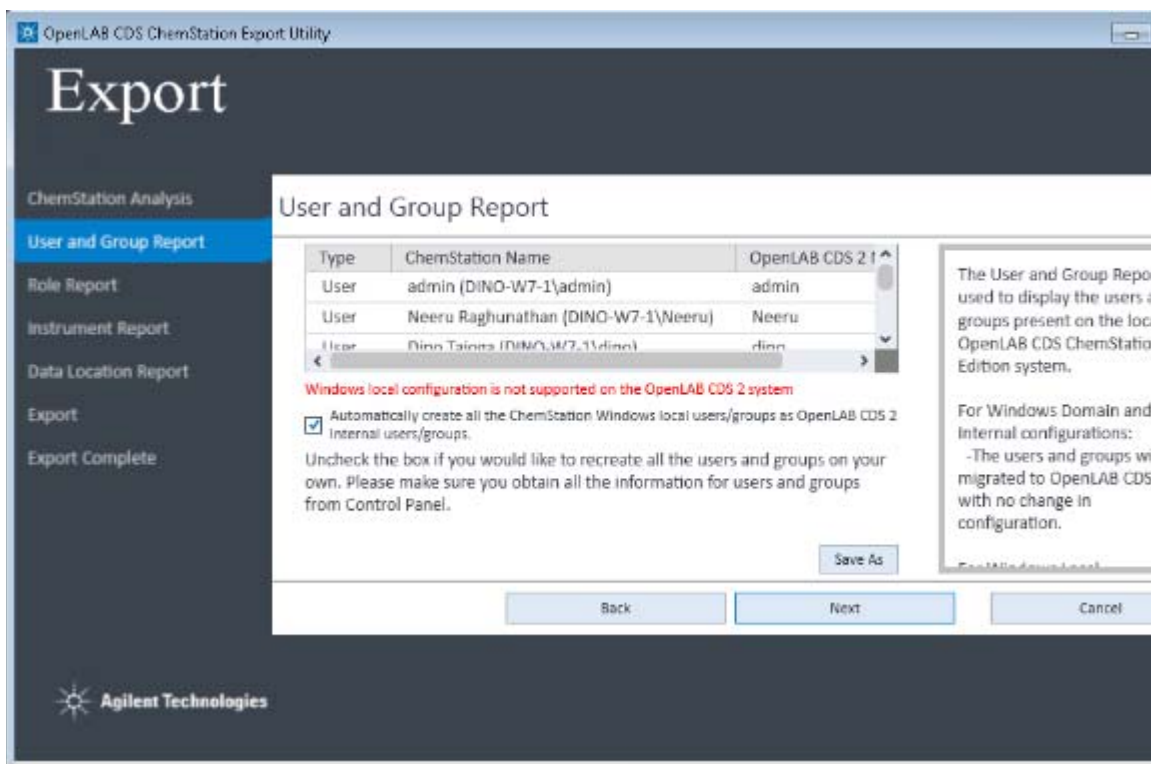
OpenLAB CDS ChemStation Export Utility

Export

ChemStation Analysis
User and Group Report
Role Report
Instrument Report
Data Location Report
Export
Export Complete

User and Group Report

| Type | ChemStation Name | OpenLAB CDS 2 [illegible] |
|---|---|---|
| User | admin (DINO-W7-1\admin) | admin |
| User | Neeru Raghunathan (DINO-W7-1\Neeru) | Neeru |
| User | Dino Taiga (DINO-W7-1\dino) | dino |

Windows local configuration is not supported on the OpenLAB CDS 2 system

Automatically create all the ChemStation Windows local users/groups as OpenLAB CDS 2 Internal users/groups.

Uncheck the box if you would like to recreate all the users and groups on your own. Please make sure you obtain all the information for users and groups from Control Panel.

Save As

The User and Group Repo used to display the users a groups present on the loc OpenLAB CDS ChemStatio Edition system.

For Windows Domain and Internal configurations:
-The users and groups wi migrated to OpenLAB CDS with no change in configuration.

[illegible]

Back
Next
Cancel

Agilent Technologies